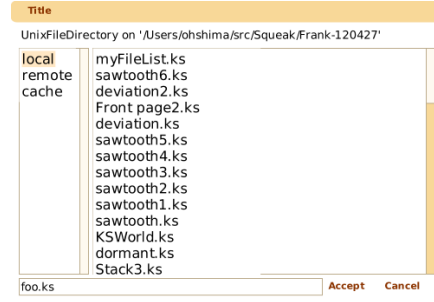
Title

UnixFileDirectory on '/Users/ohshima/src/Squeak/Frank-120427'

local
remote
cache

myFileList.ks
sawtooth6.ks
deviation2.ks
Front page2.ks
deviation.ks
sawtooth5.ks
sawtooth4.ks
sawtooth3.ks
sawtooth2.ks
sawtooth1.ks
sawtooth.ks
KSWorld.ks
dormant.ks
Stack3.ks

foo.ks

Accept

Cancel